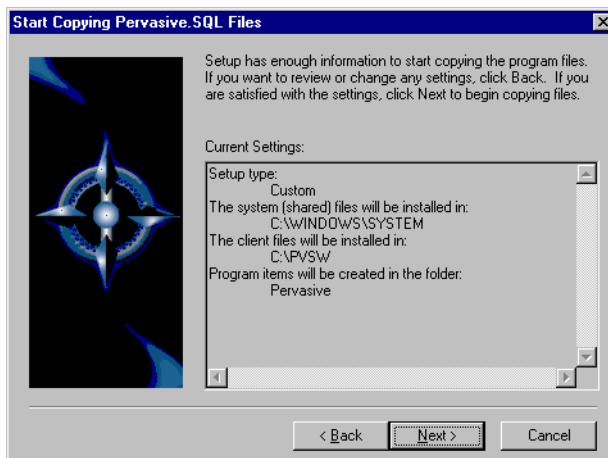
Start Copying Pervasive.SQL Files

Setup has enough information to start copying the program files. If you want to review or change any settings, click Back. If you are satisfied with the settings, click Next to begin copying files.

Current Settings:

Setup type:
Custom
The system (shared) files will be installed in:
C:\WINDOWS\SYSTEM
The client files will be installed in:
C:\PVSW
Program items will be created in the folder:
Pervasive

< Back
Next >
Cancel